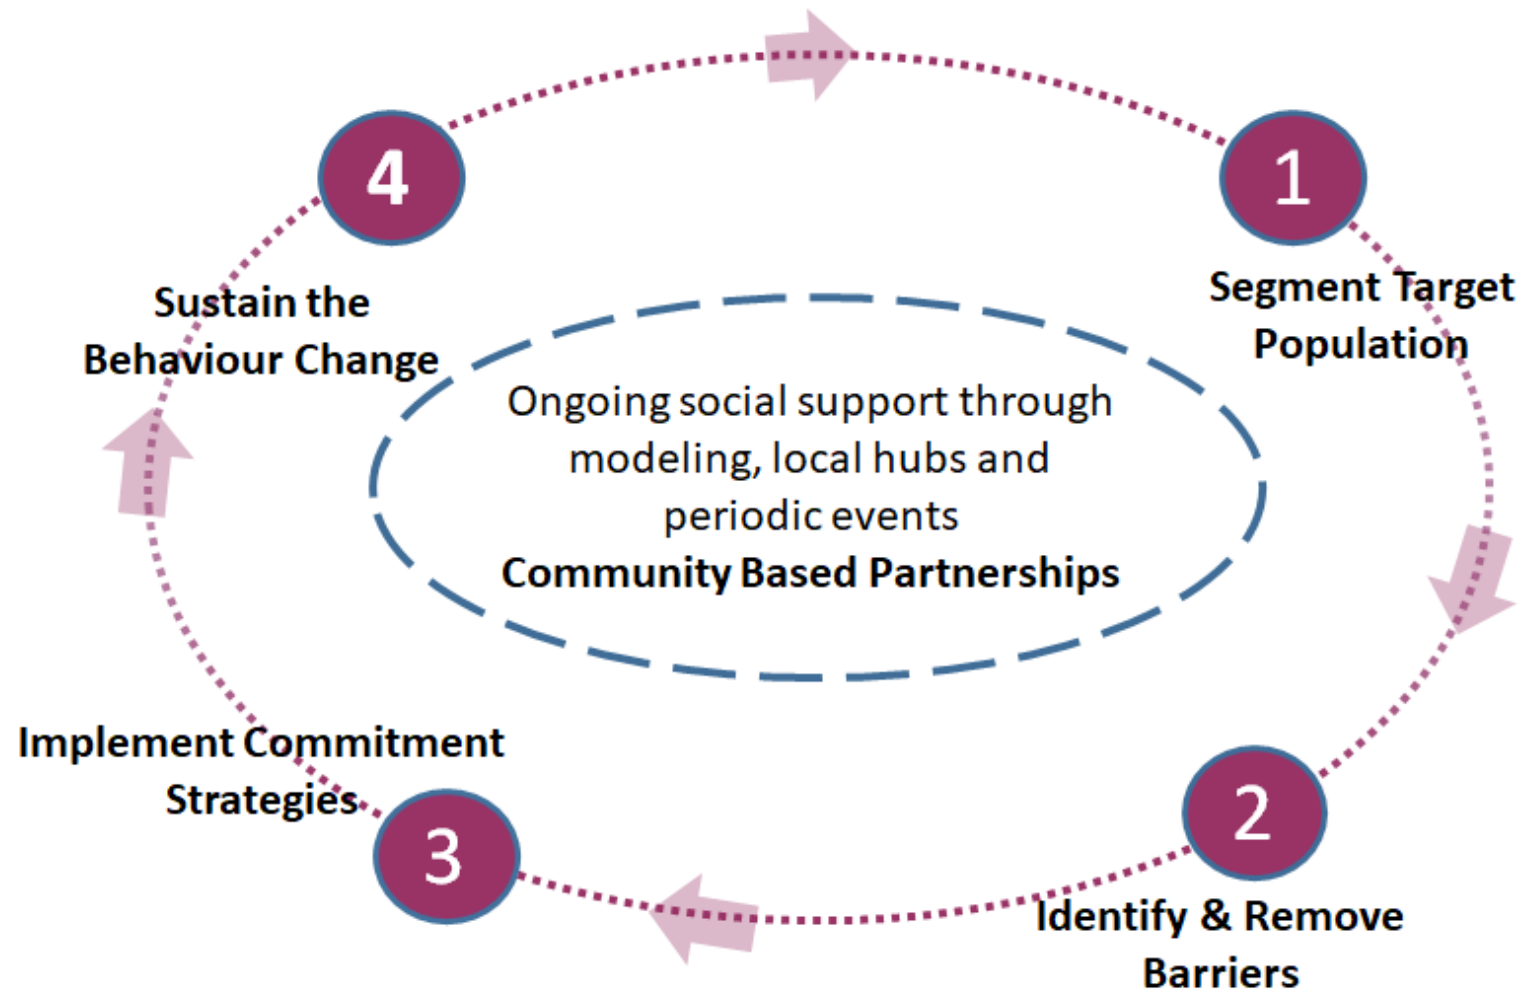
4

Sustain the Behaviour Change

1

Segment Target Population

Ongoing social support through modeling, local hubs and periodic events
**Community Based Partnerships**

Implement Commitment Strategies

3

2

Identify & Remove Barriers